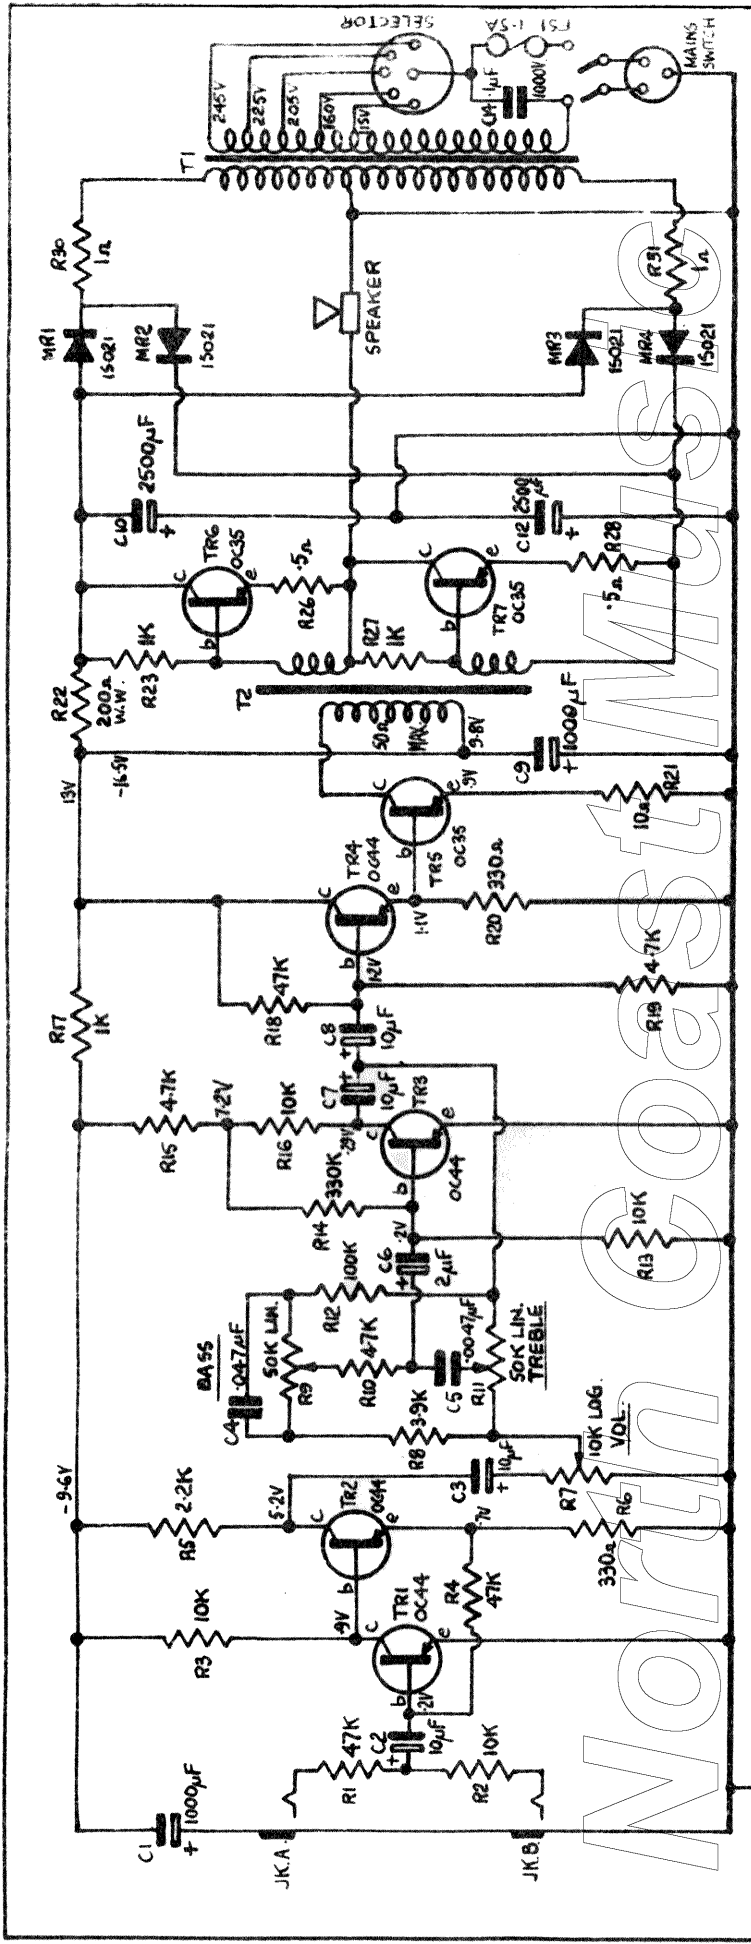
SELECTOR
FS1 1.5A
C14 ·1µF 1000V
MAINS SWITCH
245V
225V
205V
160V
15V
T1
R30 1Ω
MR1 15021
MR2 15021
SPEAKER
MR3 15021
MR4 15021
R31 1Ω
C10 2500µF +
C12 2500µF +
TR6 OC35
c e b
R26 ·5Ω
R28 ·5Ω
TR7 OC35
c e b
R22 200Ω W.W.
R23 1K
R27 1K
T2
50Ω MAX
9·8V
C9 1000µF +
13V
-16·5V
R21 10Ω
TR4 OC44
TR5 OC35
c e b
·9V
1·1V
12V
R20 330Ω
R18 47K
C8 10µF +
R19 4·7K
R17 1K
R15 4·7K
7·2V
R16 10K
C7 10µF
2V
TR3 OC44
R14 330K
R13 10K
C6 2µF ·2V
R12 100K
BASS
C4 ·047µF
50K LIN.
R9
R10 4·7K
C5 ·0047µF
R11
50K LIN. TREBLE
R8 3·9K
C3 10µF +
10K LOG. VOL.
R7
-9·6V
R5 2·2K
5·2V
TR2 OC44
·7V
R6 330Ω
R3 10K
·9V
TR1 OC44
R4 47K
·2V
R1 47K
C2 10µF +
R2 10K
C1 1000µF +
JK.A.
JK.B.
North Coast Music